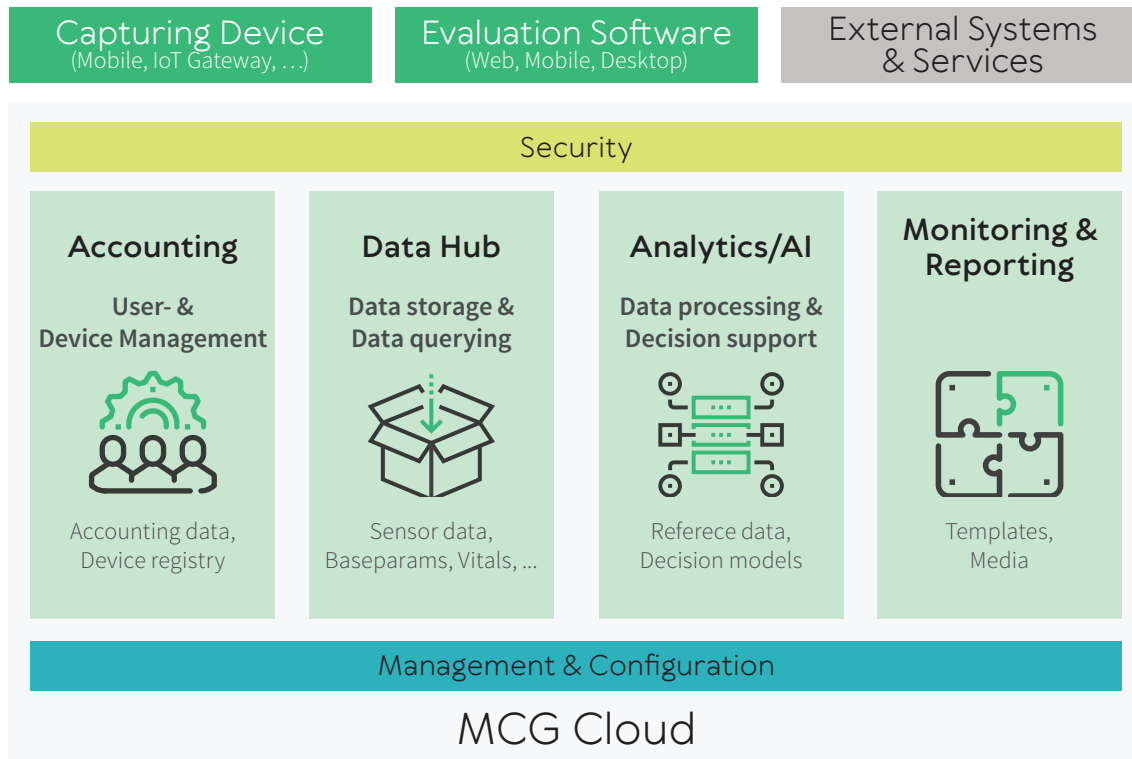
Capturing Device
(Mobile, IoT Gateway, …)

Evaluation Software
(Web, Mobile, Desktop)

External Systems & Services

Security

Accounting

User- & Device Management

Accounting data, Device registry

Data Hub

Data storage & Data querying

Sensor data, Baseparams, Vitals, …

Analytics/AI

Data processing & Decision support

Referece data, Decision models

Monitoring & Reporting

Templates, Media

Management & Configuration

MCG Cloud